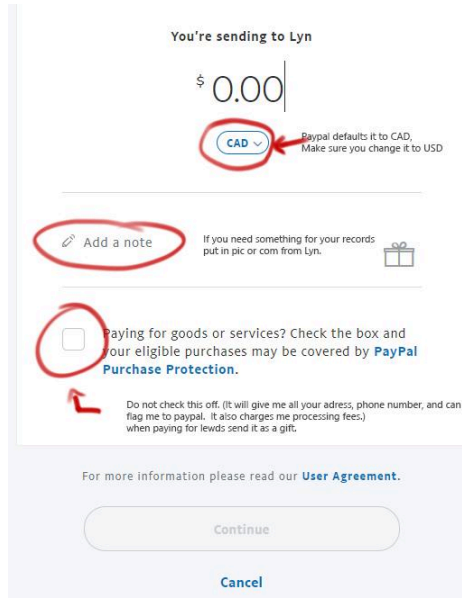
You're sending to Lyn

$ 0.00

CAD

Paypal defaults it to CAD, Make sure you change it to USD

Add a note

If you need something for your records put in pic or com from Lyn.

Paying for goods or services? Check the box and your eligible purchases may be covered by PayPal Purchase Protection.

Do not check this off. (It will give me all your adress, phone number, and can flag me to paypal. It also charges me processing fees.) when paying for lewds send it as a gift.

For more information please read our User Agreement.

Continue

Cancel